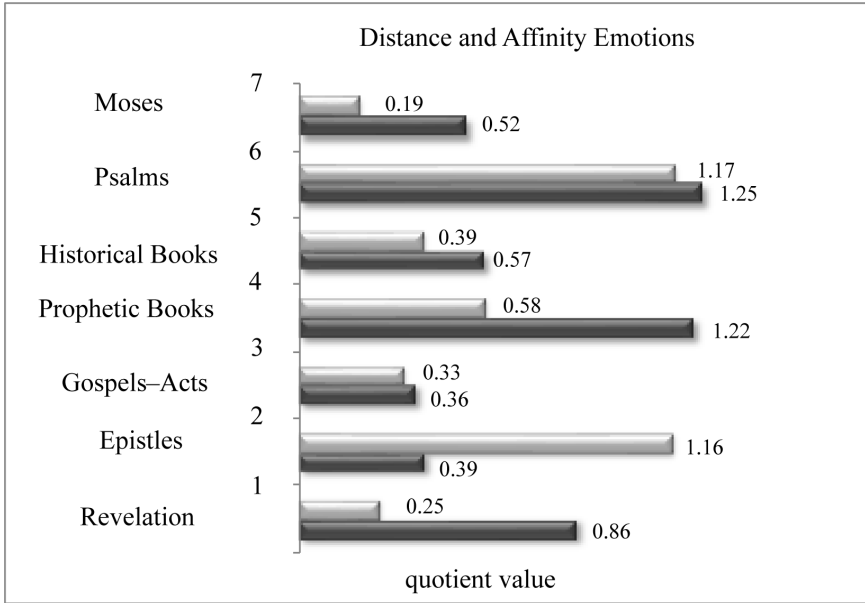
Distance and Affinity Emotions

| | | |
|---|---|---|
| Moses | 0.19 | 0.52 |
| Psalms | 1.17 | 1.25 |
| Historical Books | 0.39 | 0.57 |
| Prophetic Books | 0.58 | 1.22 |
| Gospels–Acts | 0.33 | 0.36 |
| Epistles | 1.16 | 0.39 |
| Revelation | 0.25 | 0.86 |

7
6
5
4
3
2
1

quotient value